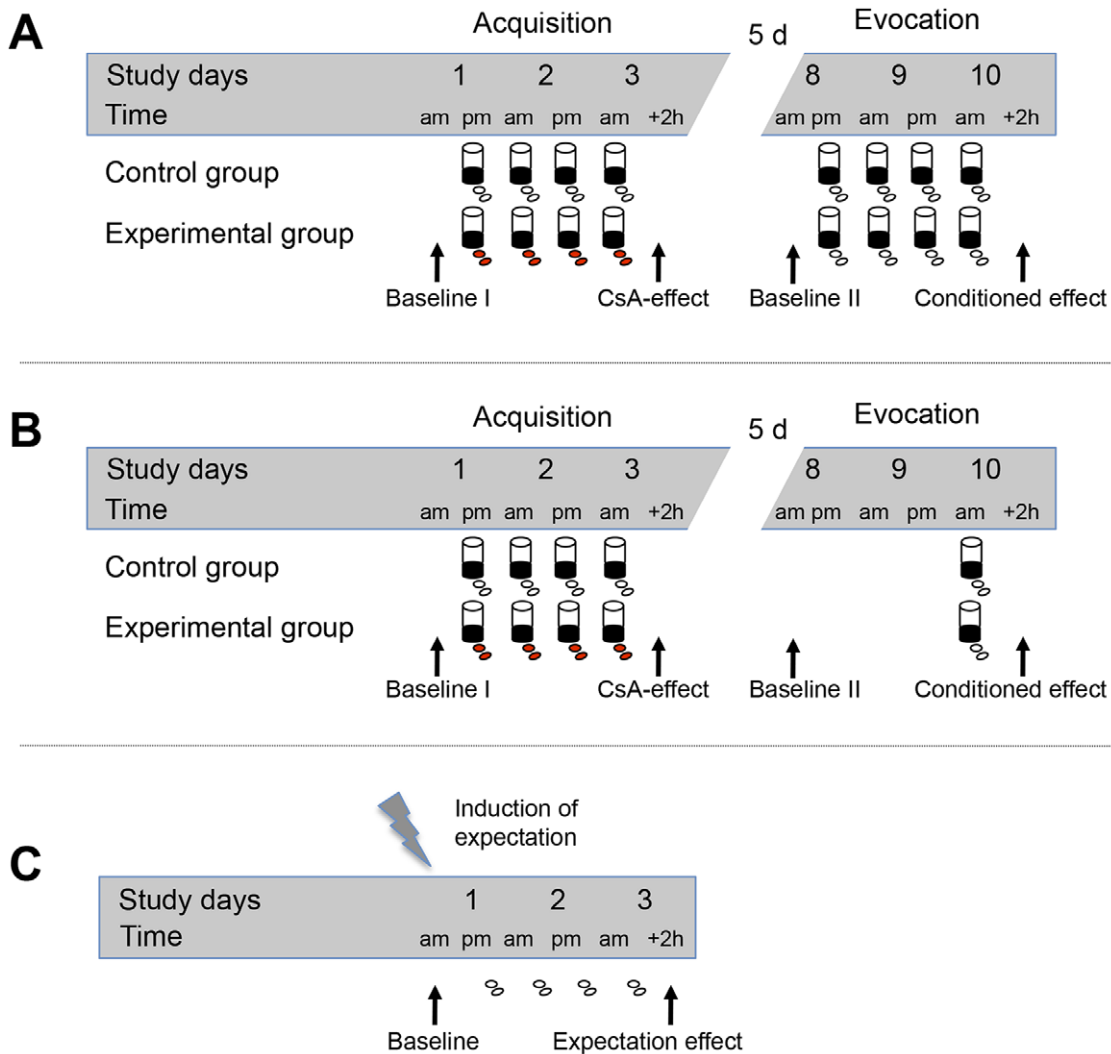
A

Acquisition

5 d

Evocation

| Study days | 1 | 2 | 3 | | 8 | 9 | 10 | |
|---|---|---|---|---|---|---|---|---|
| Time | am pm | am pm | am | +2h | am pm | am pm | am | +2h |

Control group

Experimental group

Baseline I

CsA-effect

Baseline II

Conditioned effect

B

Acquisition

5 d

Evocation

| Study days | 1 | 2 | 3 | | 8 | 9 | 10 | |
|---|---|---|---|---|---|---|---|---|
| Time | am pm | am pm | am | +2h | am pm | am pm | am | +2h |

Control group

Experimental group

Baseline I

CsA-effect

Baseline II

Conditioned effect

Induction of expectation

C

| Study days | 1 | 2 | 3 | |
|---|---|---|---|---|
| Time | am pm | am pm | am | +2h |

Baseline

Expectation effect